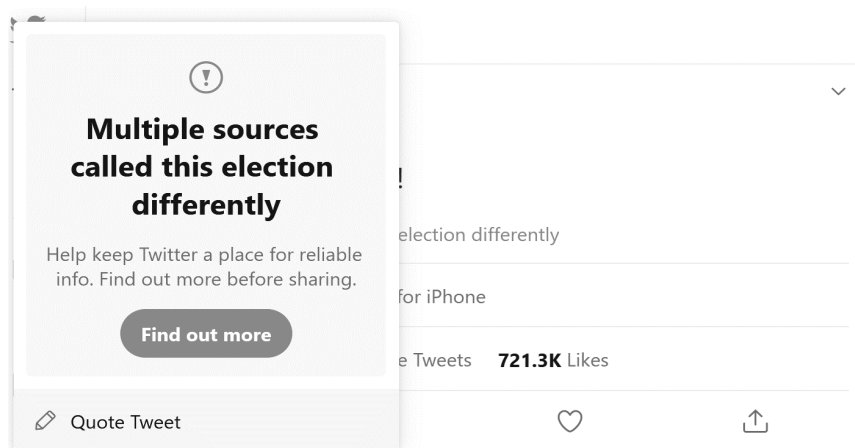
Multiple sources called this election differently

Help keep Twitter a place for reliable info. Find out more before sharing.

Find out more

Quote Tweet

!

election differently

for iPhone

e Tweets **721.3K** Likes